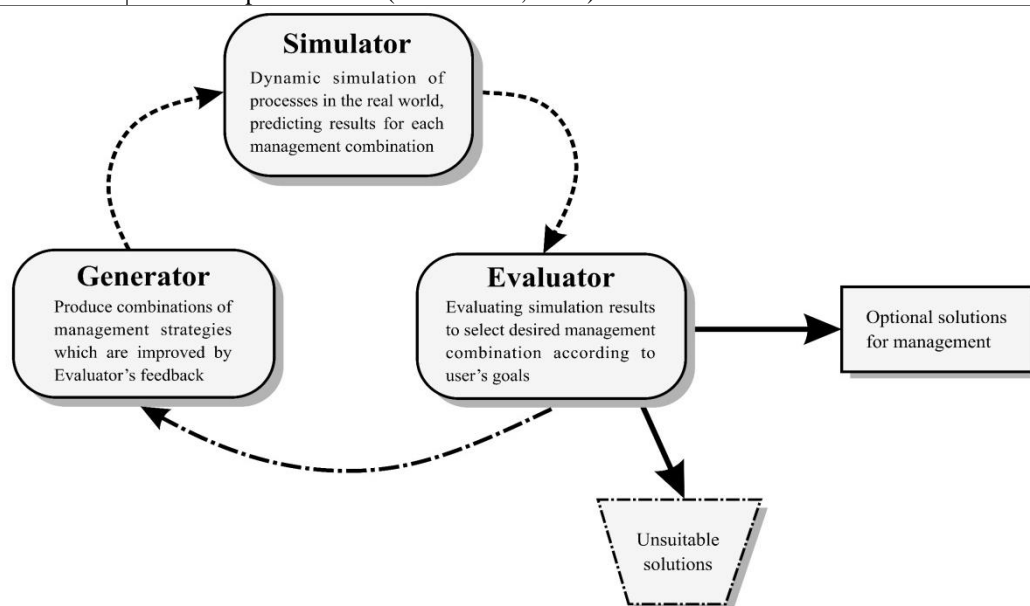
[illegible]

Simulator
Dynamic simulation of processes in the real world, predicting results for each management combination

Generator
Produce combinations of management strategies which are improved by Evaluator's feedback

Evaluator
Evaluating simulation results to select desired management combination according to user's goals

Optional solutions for management

Unsuitable solutions